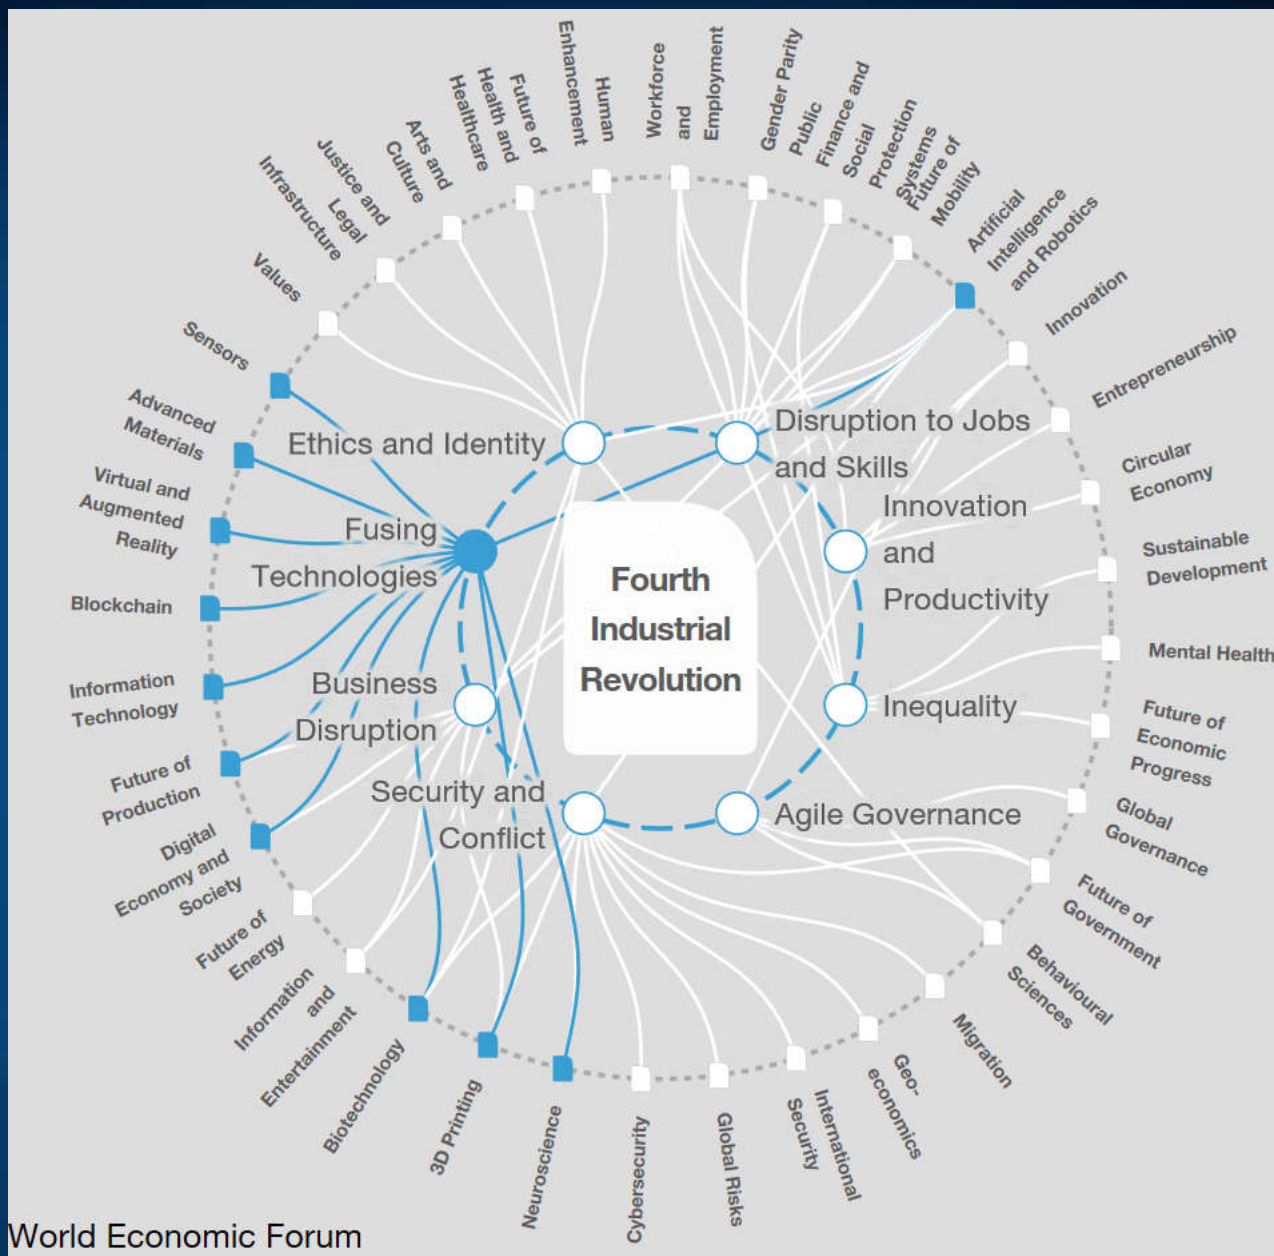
Fourth Industrial Revolution

Ethics and Identity

Disruption to Jobs and Skills

Innovation and Productivity

Inequality

Agile Governance

Security and Conflict

Business Disruption

Fusing Technologies

Human Enhancement

Workforce and Employment

Gender Parity

Public Finance and Social Protection Systems

Future of Mobility

Artificial Intelligence and Robotics

Innovation

Entrepreneurship

Circular Economy

Sustainable Development

Mental Health

Future of Economic Progress

Global Governance

Future of Government

Behavioural Sciences

Migration

Geo-economics

International Security

Global Risks

Cybersecurity

Neuroscience

3D Printing

Biotechnology

Information and Entertainment

Future of Energy

Digital Economy and Society

Future of Production

Information Technology

Blockchain

Virtual and Augmented Reality

Advanced Materials

Sensors

Values

Infrastructure

Justice and Legal

Arts and Culture

Future of Health and Healthcare

World Economic Forum